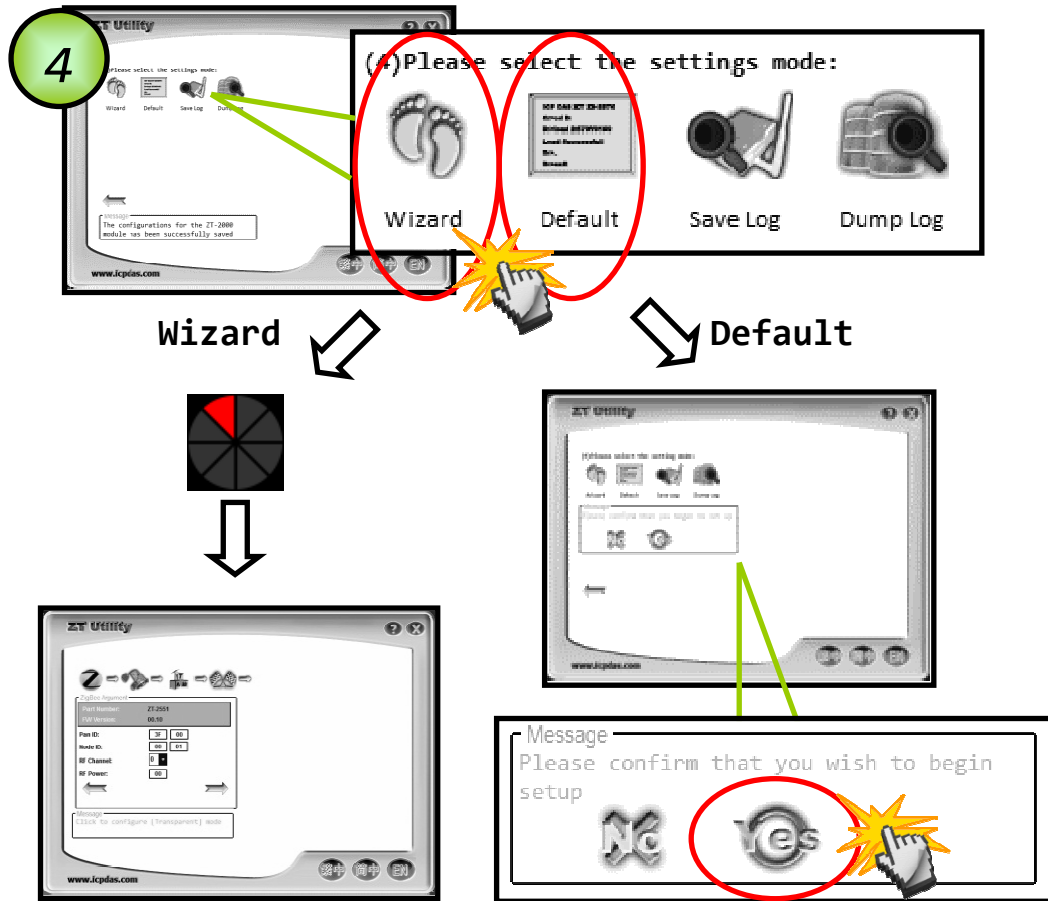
4

ZT Utility

Please select the settings mode:

Wizard Default Save Log Dump Log

Message
The configurations for the ZT-2000 module has been successfully saved

www.icpdas.com

繁中 简中 EN

(4)Please select the settings mode:

Wizard Default Save Log Dump Log

Wizard

Default

ZT Utility

(4)Please select the setting mode:

Wizard Default Save Log Dump Log

Message
Please confirm that you wish to begin setup

www.icpdas.com

ZT Utility

ZigBee Argument

Part Number: ZT-2551
FW Version: 00.10

Pan ID: 3F 00
Node ID: 00 01
RF Channel: 0
RF Power: 00

Message
Click to configure [Transparent] mode

www.icpdas.com

繁中 简中 EN

Message
Please confirm that you wish to begin setup

No Yes